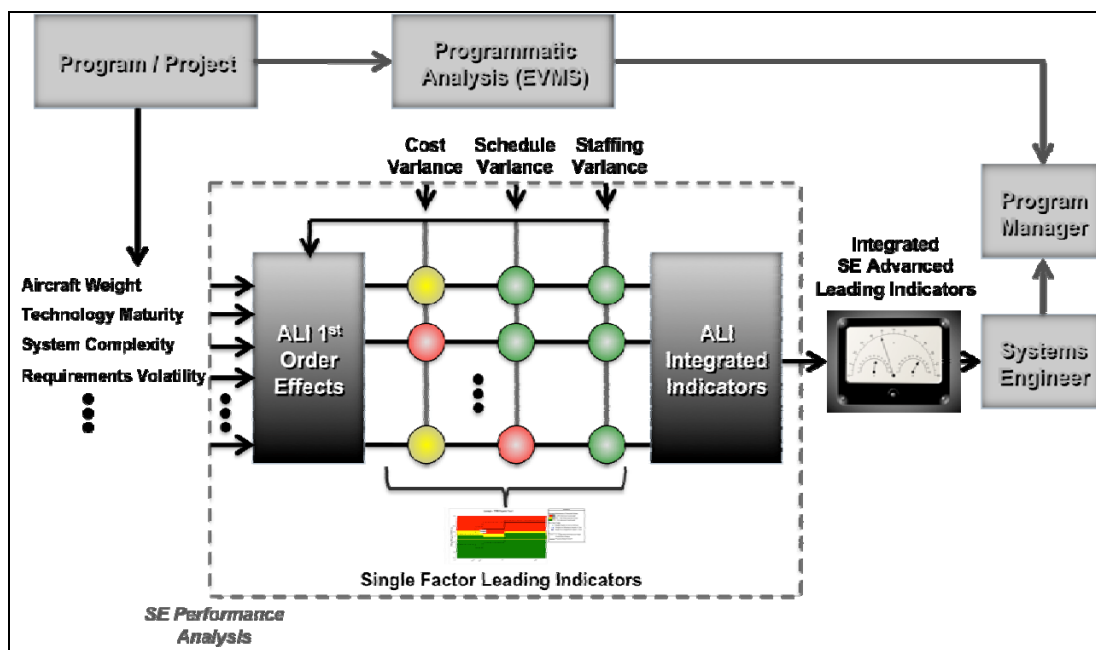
Program / Project

Programmatic Analysis (EVMS)

Cost Variance

Schedule Variance

Staffing Variance

Program Manager

Aircraft Weight
Technology Maturity
System Complexity
Requirements Volatility

ALI 1$^{st}$ Order Effects

ALI Integrated Indicators

Integrated SE Advanced Leading Indicators

Systems Engineer

Single Factor Leading Indicators

SE Performance Analysis